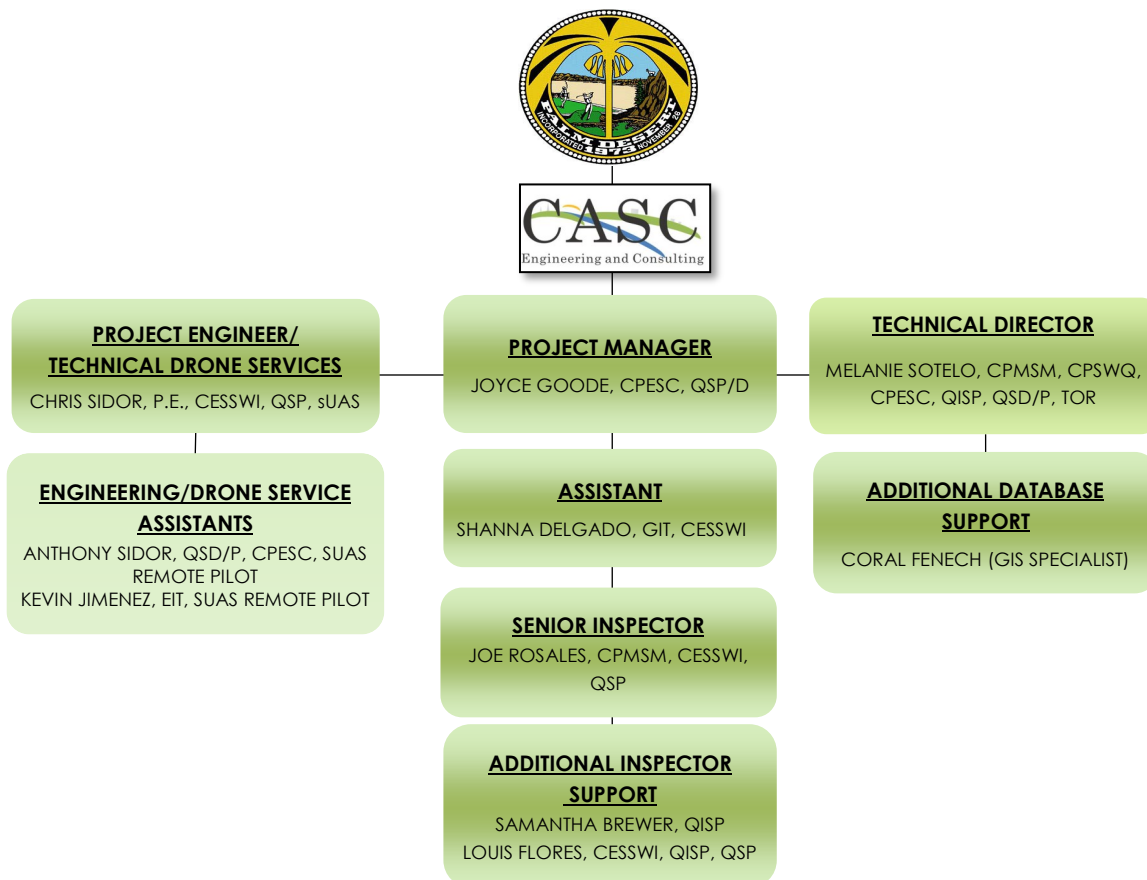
PALM DESERT
INCORPORATED NOVEMBER 26
1973

CASC
Engineering and Consulting

PROJECT ENGINEER/
TECHNICAL DRONE SERVICES
CHRIS SIDOR, P.E., CESSWI, QSP, sUAS

PROJECT MANAGER
JOYCE GOODE, CPESC, QSP/D

TECHNICAL DIRECTOR
MELANIE SOTELO, CPMSM, CPSWQ, CPESC, QISP, QSD/P, TOR

ENGINEERING/DRONE SERVICE ASSISTANTS
ANTHONY SIDOR, QSD/P, CPESC, SUAS REMOTE PILOT
KEVIN JIMENEZ, EIT, SUAS REMOTE PILOT

ASSISTANT
SHANNA DELGADO, GIT, CESSWI

ADDITIONAL DATABASE SUPPORT
CORAL FENECH (GIS SPECIALIST)

SENIOR INSPECTOR
JOE ROSALES, CPMSM, CESSWI, QSP

ADDITIONAL INSPECTOR SUPPORT
SAMANTHA BREWER, QISP
LOUIS FLORES, CESSWI, QISP, QSP